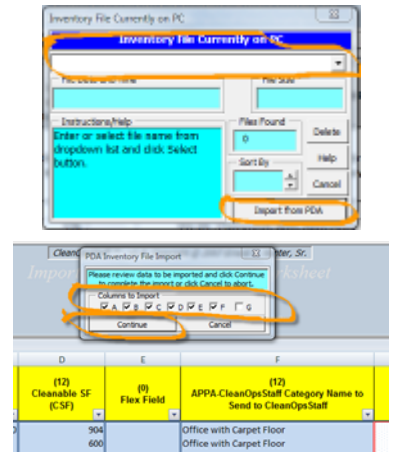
Inventory File Currently on PC

Inventory File Currently on PC

File Date and Time

File Size

Instructions/Help

Enter or select file name from dropdown list and click Select button.

Files Found

0

Delete

Sort By

Help

Cancel

Import from PDA

Clean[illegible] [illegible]ter, Sr.

Impor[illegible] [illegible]ksheet

PDA Inventory File Import

Please review data to be imported and click Continue to complete the import or click Cancel to abort.

Columns to Import

A B C D E F G

Continue

Cancel

| D | E | F |
|---|---|---|
| (12) Cleanable SF (CSF) | (0) Flex Field | (12) APPA-CleanOpsStaff Category Name to Send to CleanOpsStaff |
| 904 | | Office with Carpet Floor |
| 600 | | Office with Carpet Floor |